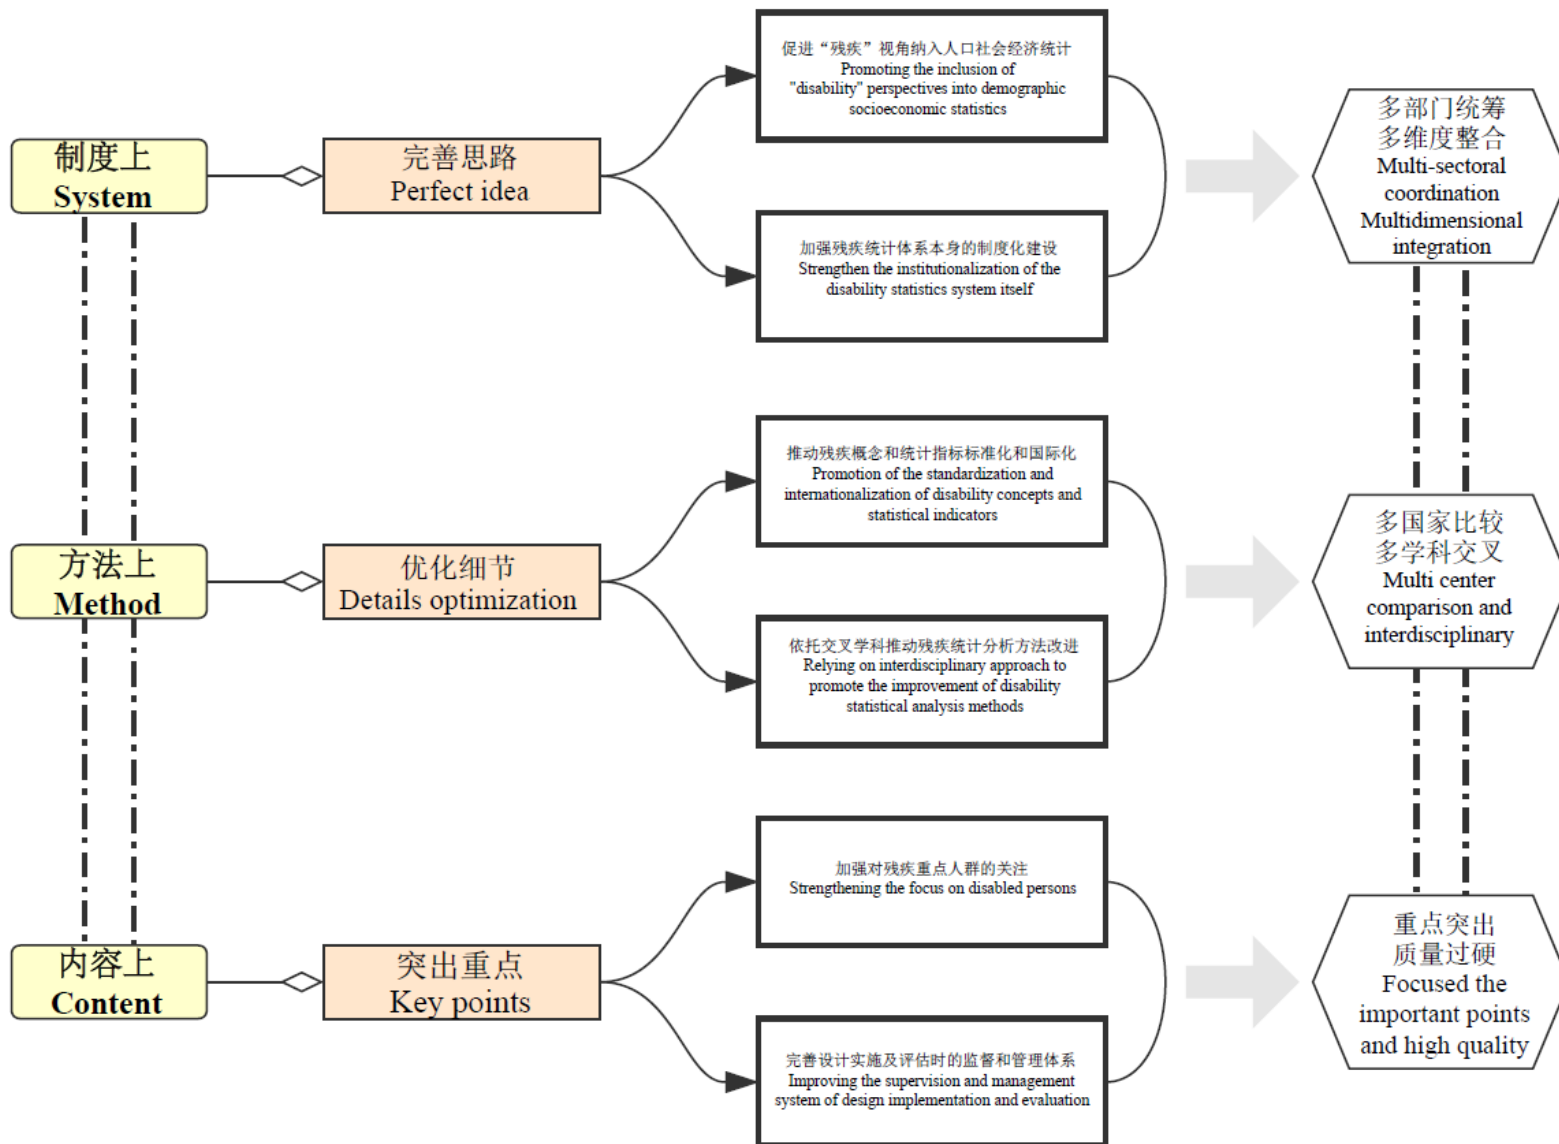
制度上
System

完善思路
Perfect idea

促进“残疾”视角纳入人口社会经济统计
Promoting the inclusion of "disability" perspectives into demographic socioeconomic statistics

加强残疾统计体系本身的制度化建设
Strengthen the institutionalization of the disability statistics system itself

多部门统筹
多维度整合
Multi-sectoral coordination
Multidimensional integration

方法上
Method

优化细节
Details optimization

推动残疾概念和统计指标标准化和国际化
Promotion of the standardization and internationalization of disability concepts and statistical indicators

依托交叉学科推动残疾统计分析方法改进
Relying on interdisciplinary approach to promote the improvement of disability statistical analysis methods

多国家比较
多学科交叉
Multi center comparison and interdisciplinary

内容上
Content

突出重点
Key points

加强对残疾重点人群的关注
Strengthening the focus on disabled persons

完善设计实施及评估时的监督和管理体系
Improving the supervision and management system of design implementation and evaluation

重点突出
质量过硬
Focused the important points and high quality